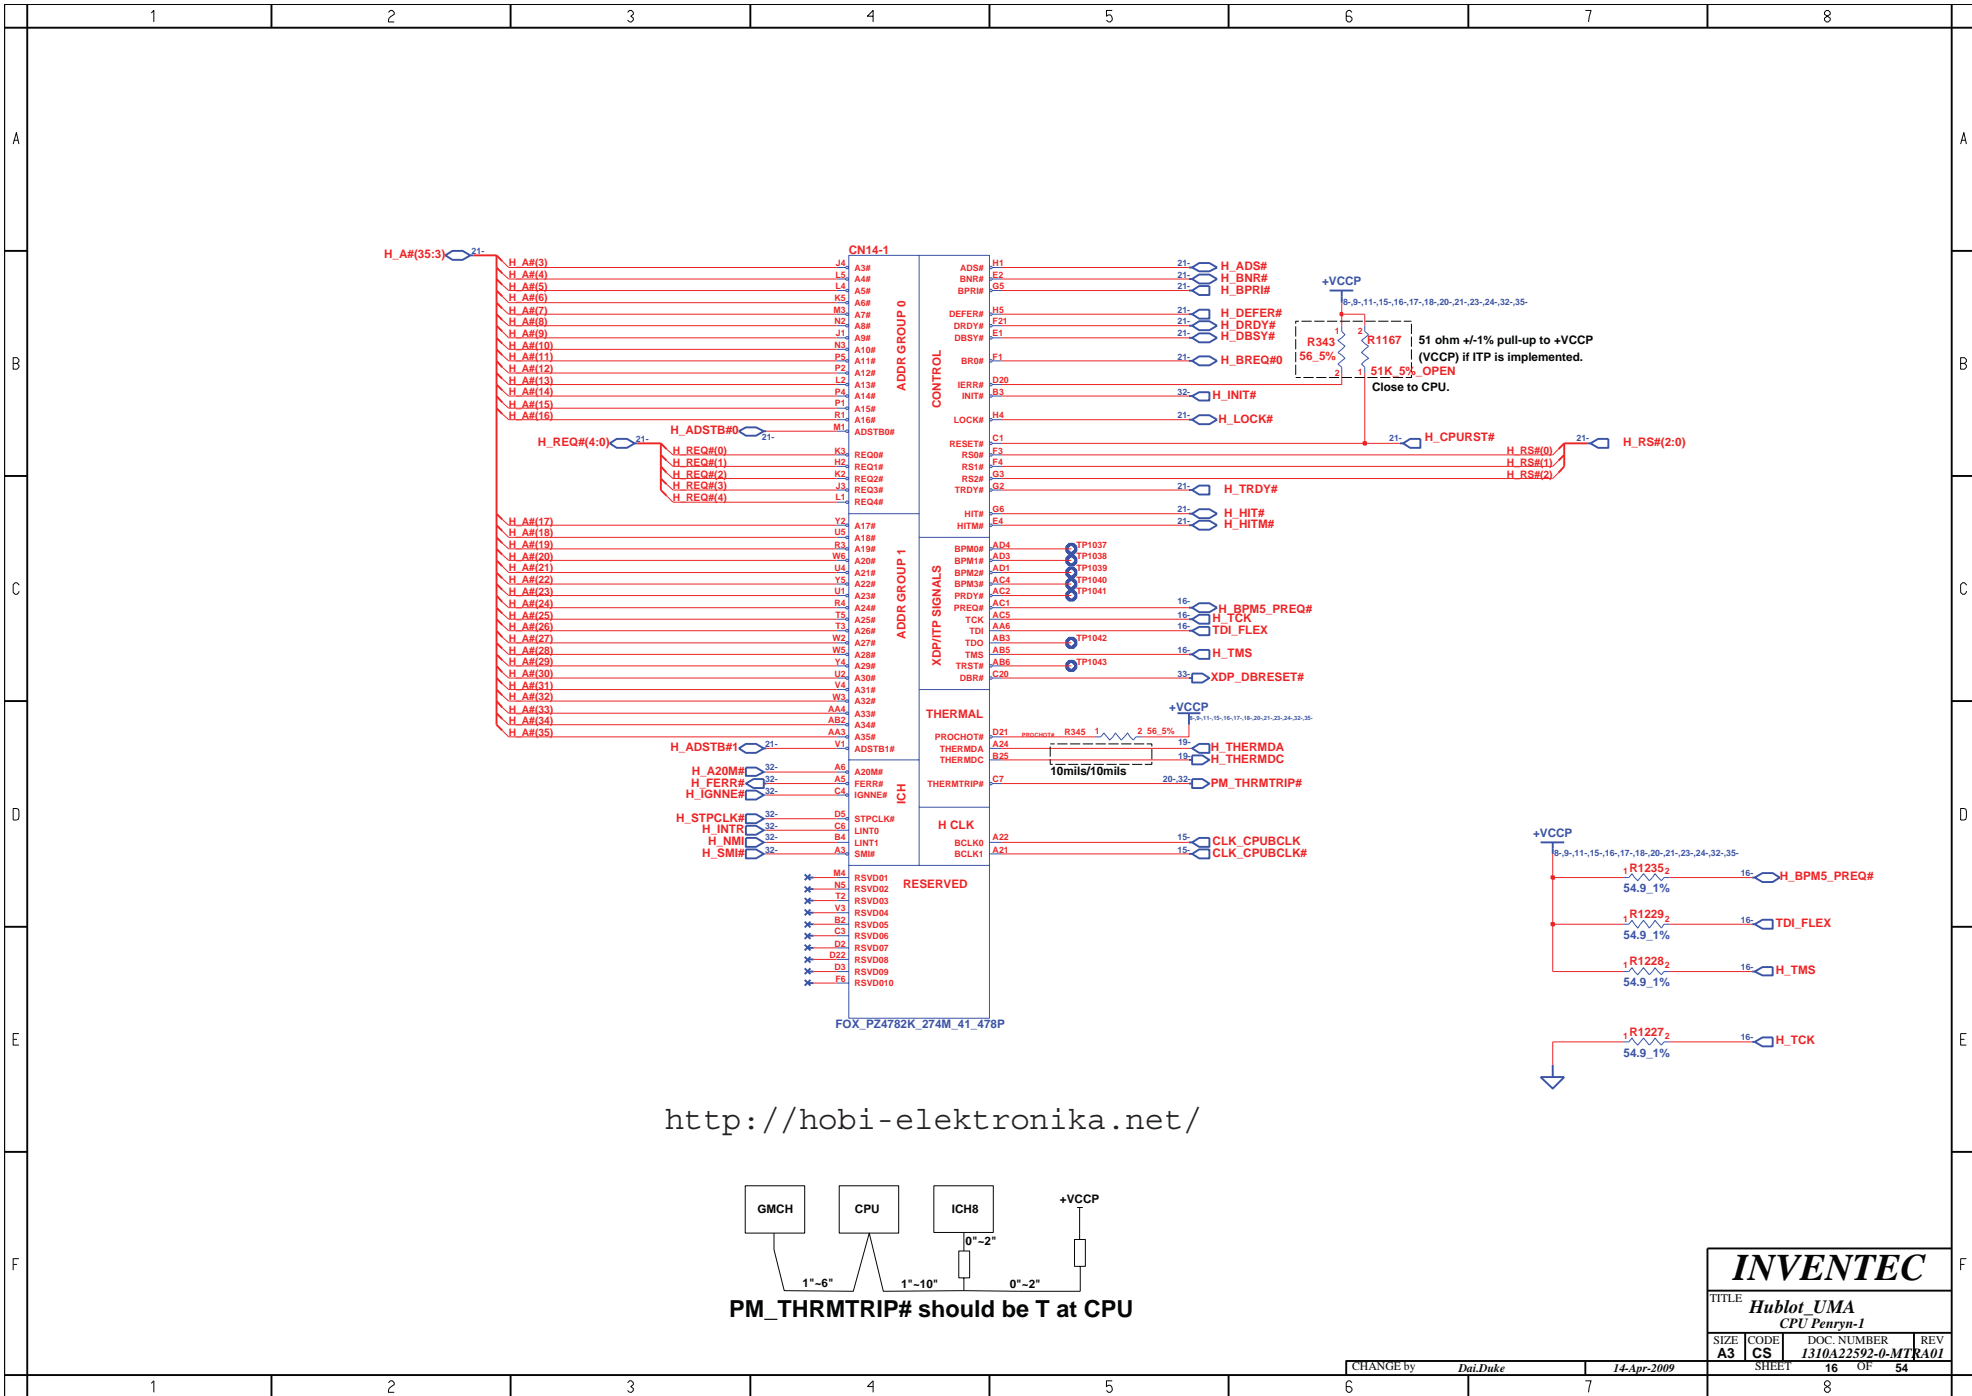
1 2 3 4 5 6 7 8

A B C D E F

H_A#(35:3) 21-
CN14-1

H_A#(3) J4 A3#
H_A#(4) L5 A4#
H_A#(5) L4 A5#
H_A#(6) K5 A6#
H_A#(7) M3 A7#
H_A#(8) N2 A8#
H_A#(9) J1 A9#
H_A#(10) N3 A10#
H_A#(11) P5 A11#
H_A#(12) P2 A12#
H_A#(13) L2 A13#
H_A#(14) P4 A14#
H_A#(15) P1 A15#
H_A#(16) R1 A16#
H_ADSTB#0 21- M1 ADSTB0#

H_REQ#(4:0) 21-
H_REQ#(0) K3 REQ0#
H_REQ#(1) H2 REQ1#
H_REQ#(2) K2 REQ2#
H_REQ#(3) J3 REQ3#
H_REQ#(4) L1 REQ4#

ADDR GROUP 0

H_A#(17) Y2 A17#
H_A#(18) U5 A18#
H_A#(19) R3 A19#
H_A#(20) W6 A20#
H_A#(21) U4 A21#
H_A#(22) Y5 A22#
H_A#(23) U1 A23#
H_A#(24) R4 A24#
H_A#(25) T5 A25#
H_A#(26) T3 A26#
H_A#(27) W2 A27#
H_A#(28) W5 A28#
H_A#(29) Y4 A29#
H_A#(30) U2 A30#
H_A#(31) V4 A31#
H_A#(32) W3 A32#
H_A#(33) AA4 A33#
H_A#(34) AB2 A34#
H_A#(35) AA3 A35#
H_ADSTB#1 21- V1 ADSTB1#

ADDR GROUP 1

H_A20M# 32- A6 A20M#
H_FERR# 32- A5 FERR#
H_IGNNE# 32- C4 IGNNE#
ICH
H_STPCLK# 32- D5 STPCLK#
H_INTR 32- C6 LINT0
H_NMI 32- B4 LINT1
H_SMI# 32- A3 SMI#

M4 RSVD01
N5 RSVD02
T2 RSVD03
V3 RSVD04
B2 RSVD05
C3 RSVD06
D2 RSVD07
D22 RSVD08
D3 RSVD09
F6 RSVD010
RESERVED

FOX_PZ4782K_274M_41_478P

CONTROL
ADS# H1 21- H_ADS#
BNR# E2 21- H_BNR#
BPRI# G5 21- H_BPRI#
DEFER# H5 21- H_DEFER#
DRDY# F21 21- H_DRDY#
DBSY# E1 21- H_DBSY#
BR0# F1 21- H_BREQ#0
IERR# D20
INIT# B3 32- H_INIT#
LOCK# H4 21- H_LOCK#
RESET# C1 21- H_CPURST#
RS0# F3 H_RS#(0)
RS1# F4 H_RS#(1)
RS2# G3 H_RS#(2)
21- H_RS#(2:0)
TRDY# G2 21- H_TRDY#
HIT# G6 21- H_HIT#
HITM# E4 21- H_HITM#

+VCCP
8-,9-,11-,15-,16-,17-,18-,20-,21-,23-,24-,32-,35-
R343 56_5%
R1167 51K_5%_OPEN
51 ohm +/-1% pull-up to +VCCP (VCCP) if ITP is implemented.
Close to CPU.

XDP/ITP SIGNALS
BPM0# AD4 TP1037
BPM1# AD3 TP1038
BPM2# AD1 TP1039
BPM3# AC4 TP1040
PRDY# AC2 TP1041
PREQ# AC1 16- H_BPM5_PREQ#
TCK AC5 16- H_TCK
TDI AA6 16- TDI_FLEX
TDO AB3 TP1042
TMS AB5 16- H_TMS
TRST# AB6 TP1043
DBR# C20 33- XDP_DBRESET#

THERMAL
+VCCP
8-,9-,11-,15-,16-,17-,18-,20-,21-,23-,24-,32-,35-
PROCHOT# D21 PROCHOT# R345 1 2 56_5%
THERMDA A24 19- H_THERMDA
THERMDC B25 19- H_THERMDC
10mils/10mils
THERMTRIP# C7 20-,32- PM_THRMTRIP#

H CLK
BCLK0 A22 15- CLK_CPUBCLK
BCLK1 A21 15- CLK_CPUBCLK#

+VCCP
8-,9-,11-,15-,16-,17-,18-,20-,21-,23-,24-,32-,35-
1 R1235 2 54.9_1% 16- H_BPM5_PREQ#
1 R1229 2 54.9_1% 16- TDI_FLEX
1 R1228 2 54.9_1% 16- H_TMS
1 R1227 2 54.9_1% 16- H_TCK

http://hobi-elektronika.net/

GMCH CPU ICH8 +VCCP
0"~2"
1"~6" 1"~10" 0"~2"
PM_THRMTRIP# should be T at CPU

INVENTEC
TITLE Hublot_UMA
CPU Penryn-1
SIZE A3 CODE CS DOC. NUMBER 1310A22592-0-MTR REV A01
CHANGE by Dai.Duke 14-Apr-2009 SHEET 16 OF 54